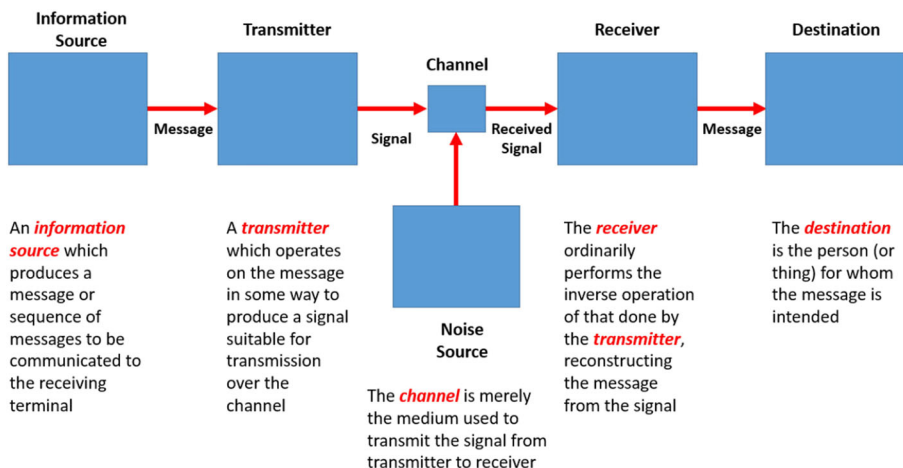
Information Source

Transmitter

Channel

Receiver

Destination

Message

Signal

Received Signal

Message

Noise Source

An *information source* which produces a message or sequence of messages to be communicated to the receiving terminal

A *transmitter* which operates on the message in some way to produce a signal suitable for transmission over the channel

The *channel* is merely the medium used to transmit the signal from transmitter to receiver

The *receiver* ordinarily performs the inverse operation of that done by the *transmitter*, reconstructing the message from the signal

The *destination* is the person (or thing) for whom the message is intended